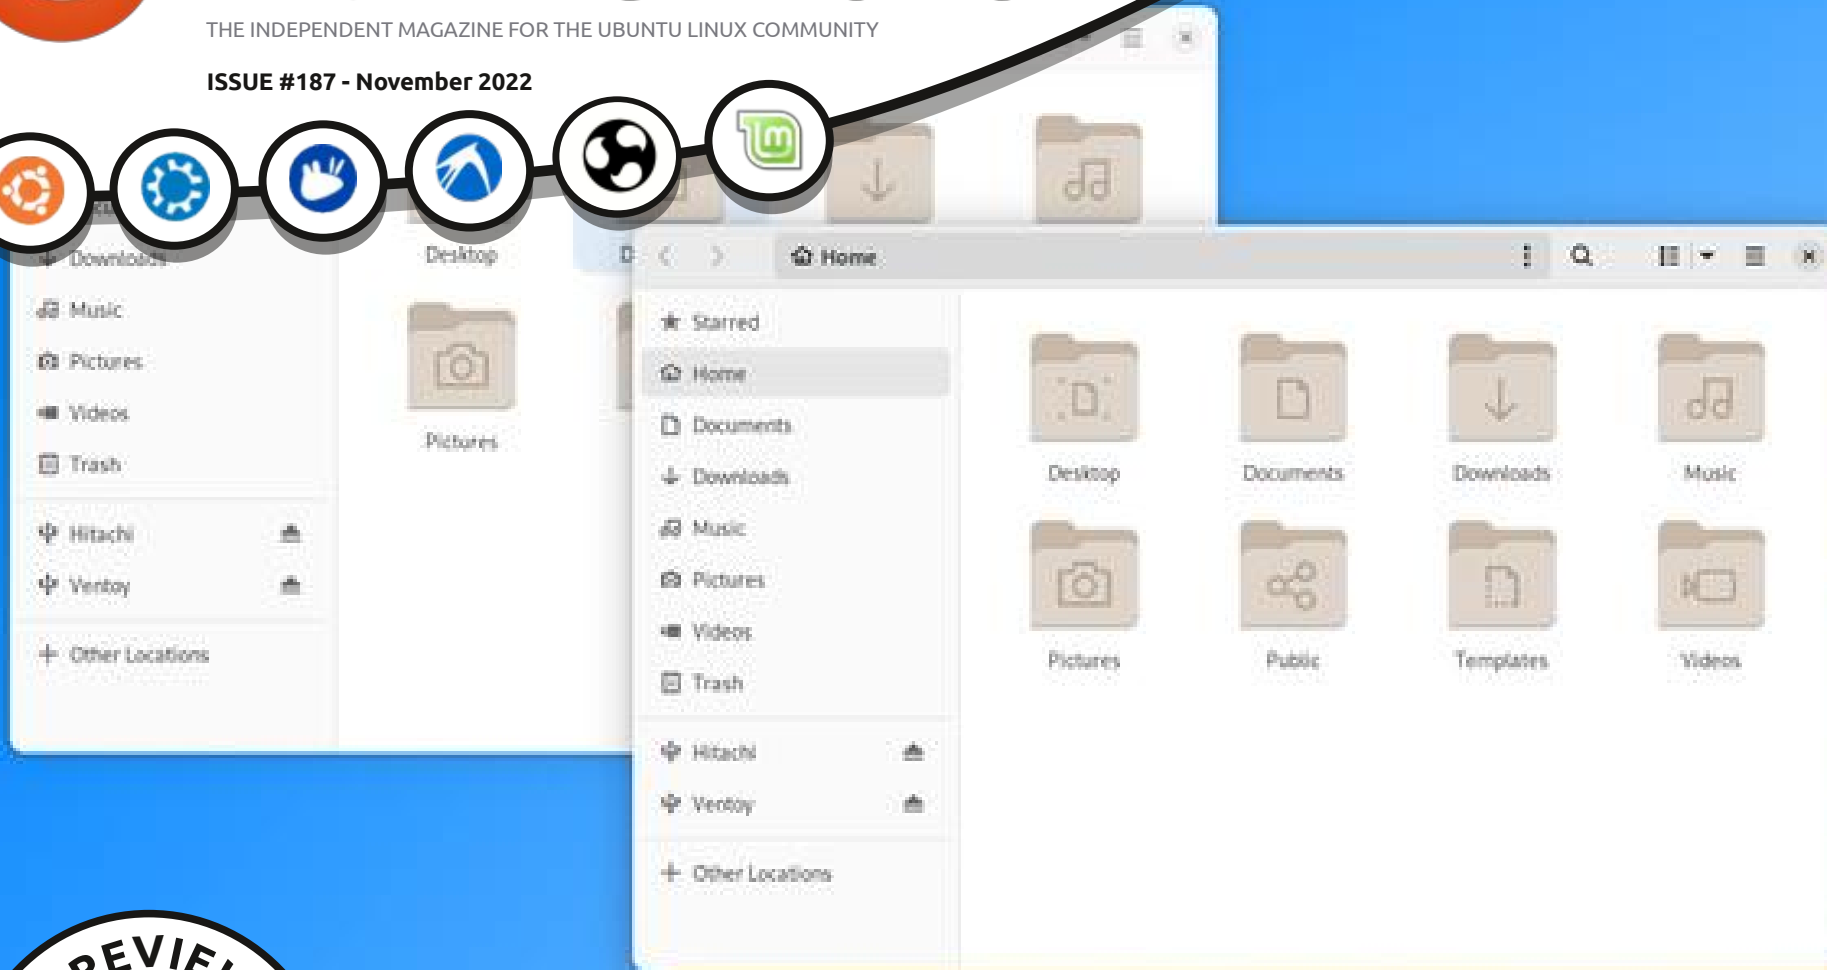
THE INDEPENDENT MAGAZINE FOR THE UBUNTU LINUX COMMUNITY

ISSUE #187 - November 2022

Downloads

Music

Pictures

Videos

Trash

Hitachi

Ventoy

Other Locations

Desktop

Pictures

Home

Starred

Home

Documents

Downloads

Music

Pictures

Videos

Trash

Hitachi

Ventoy

Other Locations

Desktop

Documents

Downloads

Music

Pictures

Public

Templates

Videos

REVIE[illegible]